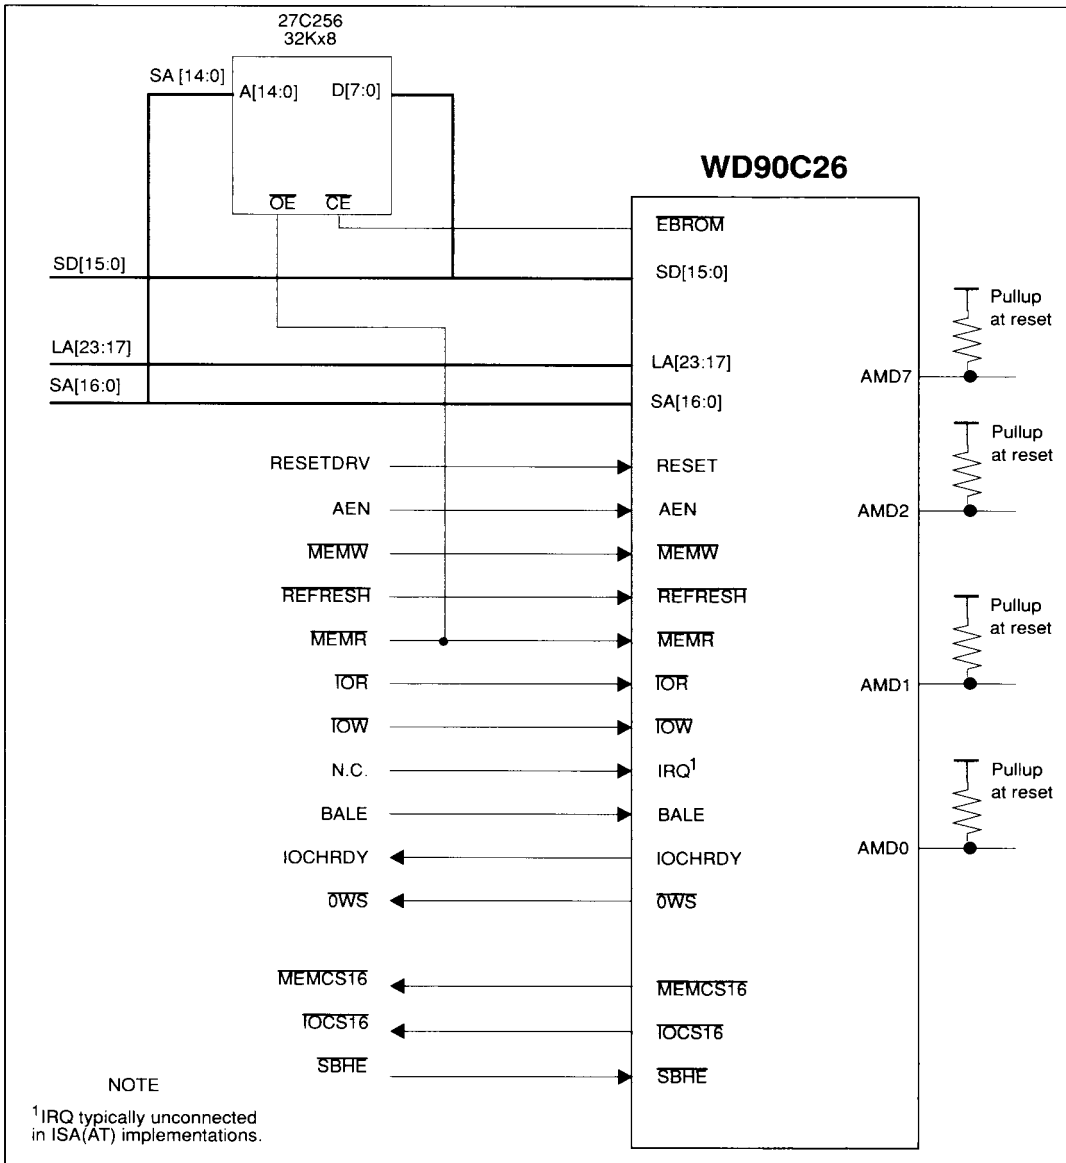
27C256
32Kx8

SA [14:0]
A[14:0]
D[7:0]
$\overline{OE}$
$\overline{CE}$

WD90C26

$\overline{EBROM}$
SD[15:0]
SD[15:0]
Pullup at reset
LA[23:17]
LA[23:17]
AMD7
SA[16:0]
SA[16:0]
Pullup at reset
RESETDRV
RESET
AEN
AEN
AMD2
$\overline{MEMW}$
$\overline{MEMW}$
$\overline{REFRESH}$
$\overline{REFRESH}$
Pullup at reset
$\overline{MEMR}$
$\overline{MEMR}$
$\overline{IOR}$
$\overline{IOR}$
AMD1
$\overline{IOW}$
$\overline{IOW}$
N.C.
IRQ$^1$
Pullup at reset
BALE
BALE
IOCHRDY
IOCHRDY
AMD0
$\overline{0WS}$
$\overline{0WS}$
$\overline{MEMCS16}$
$\overline{MEMCS16}$
$\overline{IOCS16}$
$\overline{IOCS16}$
$\overline{SBHE}$
$\overline{SBHE}$

NOTE

$^1$IRQ typically unconnected in ISA(AT) implementations.